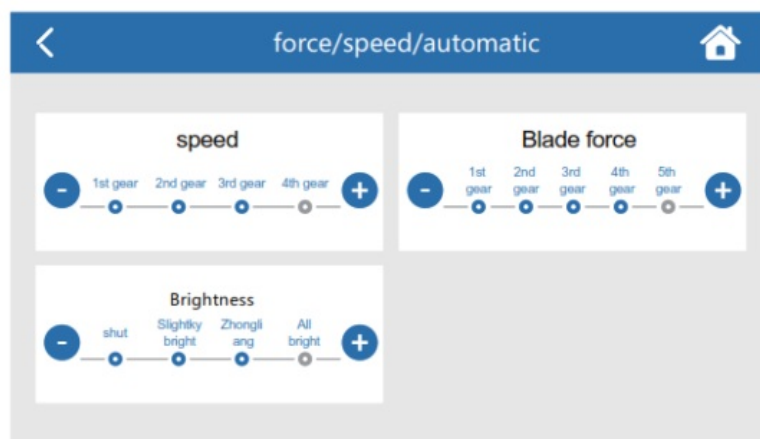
<

force/speed/automatic

speed

-

1st gear

2nd gear

3rd gear

4th gear

+

Blade force

-

1st gear

2nd gear

3rd gear

4th gear

5th gear

+

Brightness

-

shut

Slightky bright

Zhongli ang

All bright

+